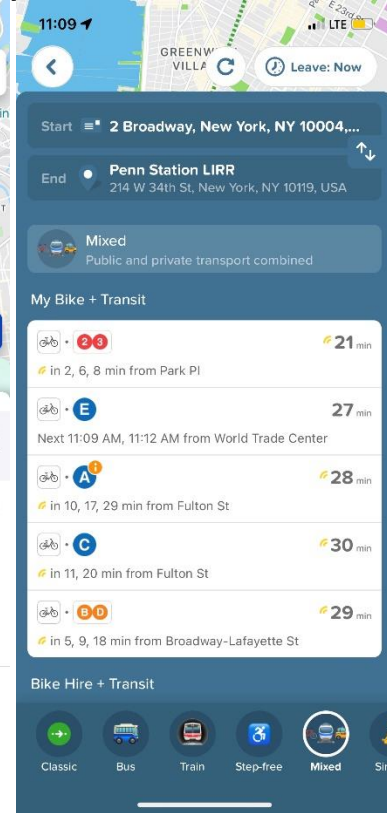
11:09

LTE

GREENW
VILLA

Leave: Now

Start 2 Broadway, New York, NY 10004,...

End Penn Station LIRR
214 W 34th St, New York, NY 10119, USA

Mixed
Public and private transport combined

My Bike + Transit

2 3 21 min
in 2, 6, 8 min from Park Pl

E 27 min
Next 11:09 AM, 11:12 AM from World Trade Center

A 28 min
in 10, 17, 29 min from Fulton St

C 30 min
in 11, 20 min from Fulton St

B D 29 min
in 5, 9, 18 min from Broadway-Lafayette St

Bike Hire + Transit

Classic Bus Train Step-free Mixed Si